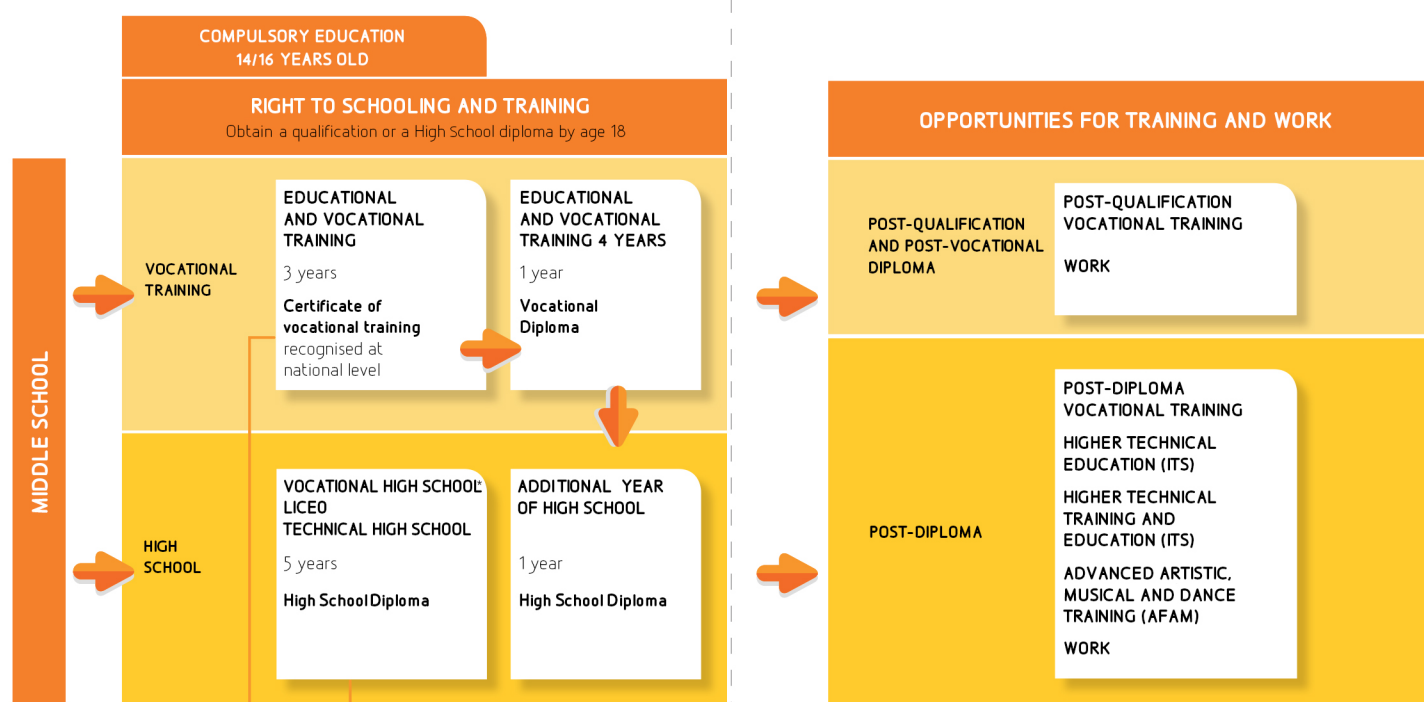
COMPULSORY EDUCATION
14/16 YEARS OLD

RIGHT TO SCHOOLING AND TRAINING
Obtain a qualification or a High School diploma by age 18

MIDDLE SCHOOL

VOCATIONAL TRAINING

EDUCATIONAL AND VOCATIONAL TRAINING
3 years
Certificate of vocational training recognised at national level

EDUCATIONAL AND VOCATIONAL TRAINING 4 YEARS
1 year
Vocational Diploma

HIGH SCHOOL

VOCATIONAL HIGH SCHOOL*
LICEO
TECHNICAL HIGH SCHOOL
5 years
High School Diploma

ADDITIONAL YEAR OF HIGH SCHOOL
1 year
High School Diploma

OPPORTUNITIES FOR TRAINING AND WORK

POST-QUALIFICATION AND POST-VOCATIONAL DIPLOMA

POST-QUALIFICATION VOCATIONAL TRAINING
WORK

POST-DIPLOMA

POST-DIPLOMA VOCATIONAL TRAINING
HIGHER TECHNICAL EDUCATION (ITS)
HIGHER TECHNICAL TRAINING AND EDUCATION (ITS)
ADVANCED ARTISTIC, MUSICAL AND DANCE TRAINING (AFAM)
WORK